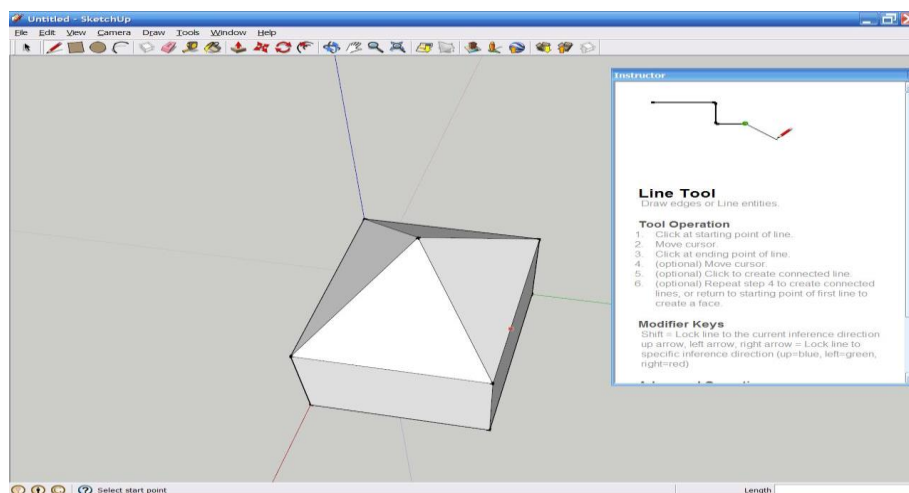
Untitled - SketchUp

File Edit View Camera Draw Tools Window Help

Instructor

Line Tool
Draw edges or Line entities.

Tool Operation
1. Click at starting point of line.
2. Move cursor.
3. Click at ending point of line.
4. (optional) Move cursor.
5. (optional) Click to create connected line.
6. (optional) Repeat step 4 to create connected lines, or return to starting point of first line to create a face.

Modifier Keys
Shift = Lock line to the current inference direction
up arrow, left arrow, right arrow = Lock line to specific inference direction (up=blue, left=green, right=red)

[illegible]

Select start point

Length